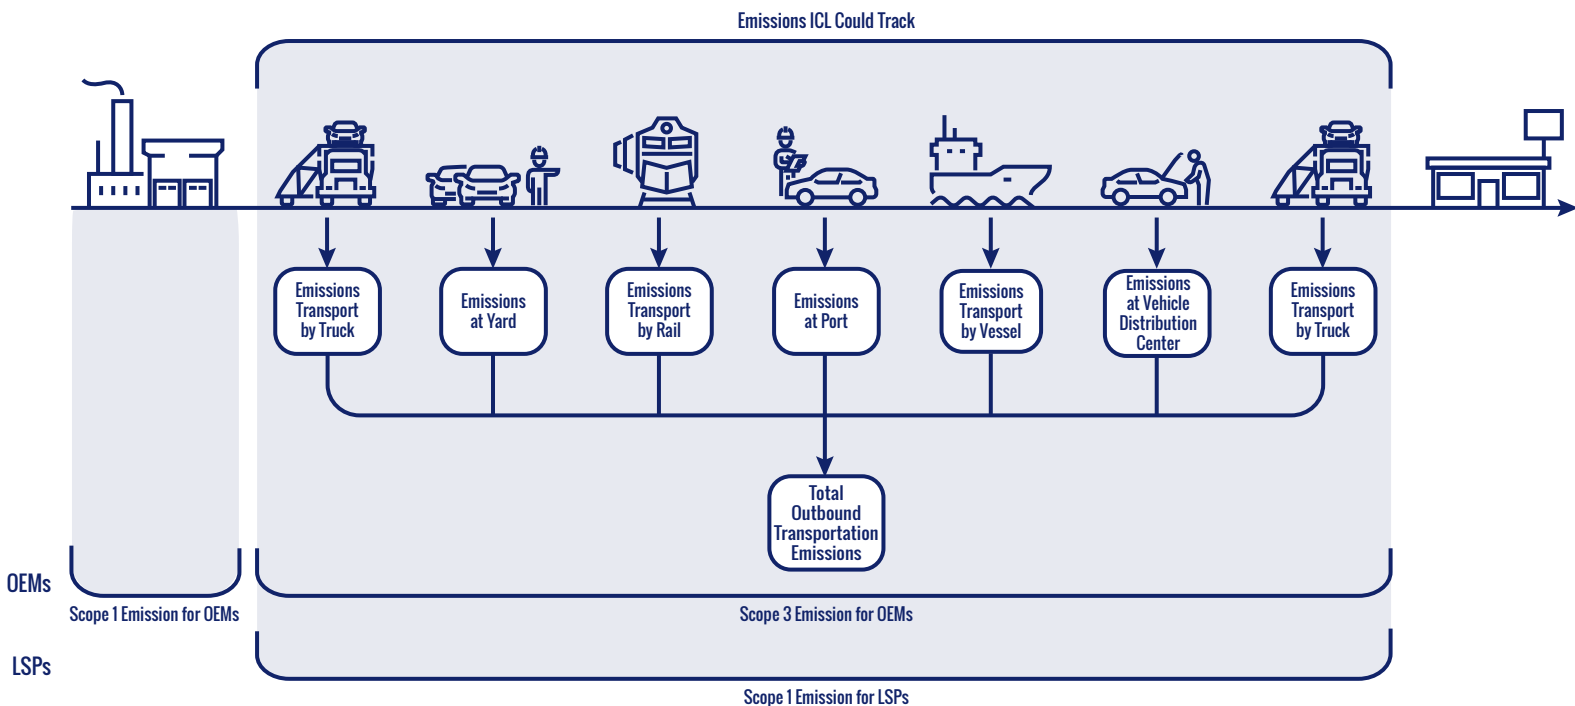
Emissions ICL Could Track

Emissions Transport by Truck

Emissions at Yard

Emissions Transport by Rail

Emissions at Port

Emissions Transport by Vessel

Emissions at Vehicle Distribution Center

Emissions Transport by Truck

Total Outbound Transportation Emissions

OEMs

Scope 1 Emission for OEMs

Scope 3 Emission for OEMs

LSPs

Scope 1 Emission for LSPs